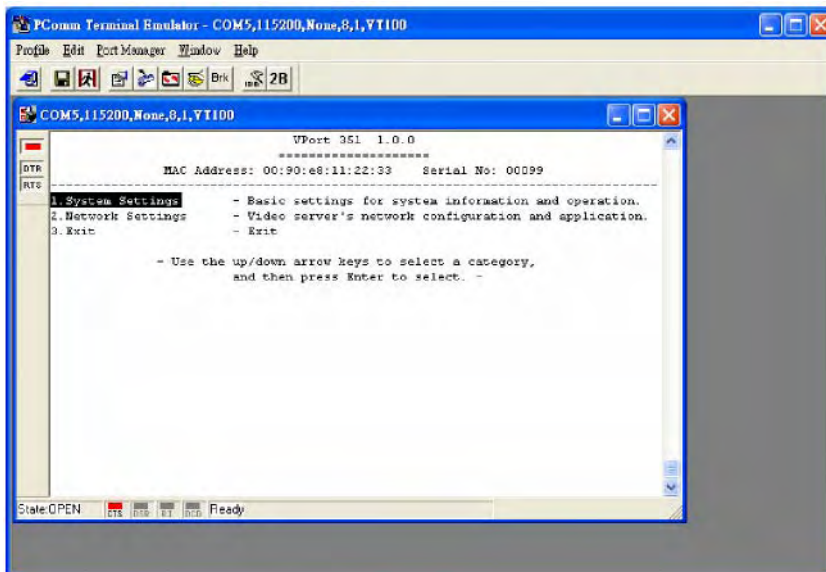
PComm Terminal Emulator - COM5,115200,None,8,1,VT100

Profile Edit Port Manager Window Help

Brk 2B

COM5,115200,None,8,1,VT100

DTR
RTS

VPort 351 1.0.0
====================
MAC Address: 00:90:e8:11:22:33 Serial No: 00099

1.System Settings - Basic settings for system information and operation.
2.Network Settings - Video server's network configuration and application.
3.Exit - Exit

- Use the up/down arrow keys to select a category, and then press Enter to select. -

State:OPEN CTS DSR RI DCD Ready